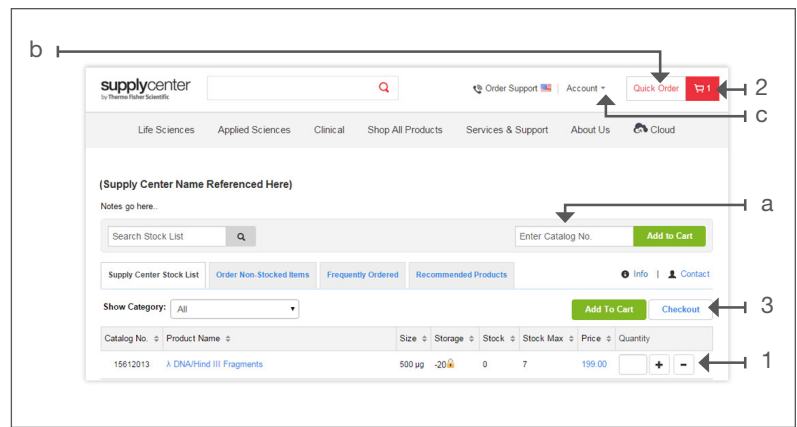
b

supplycenter
by Thermo Fisher Scientific

Order Support | Account ▾ | Quick Order | 1

2

c

Life Sciences   Applied Sciences   Clinical   Shop All Products   Services & Support   About Us   Cloud

(Supply Center Name Referenced Here)

Notes go here..

a

Search Stock List

Enter Catalog No.   Add to Cart

Supply Center Stock List   Order Non-Stocked Items   Frequently Ordered   Recommended Products   Info | Contact

Show Category: All

Add To Cart   Checkout

3

| Catalog No. | Product Name | Size | Storage | Stock | Stock Max | Price | Quantity |
|---|---|---|---|---|---|---|---|
| 15612013 | λ DNA/Hind III Fragments | 500 µg | -20 | 0 | 7 | 199.00 | + - |

1